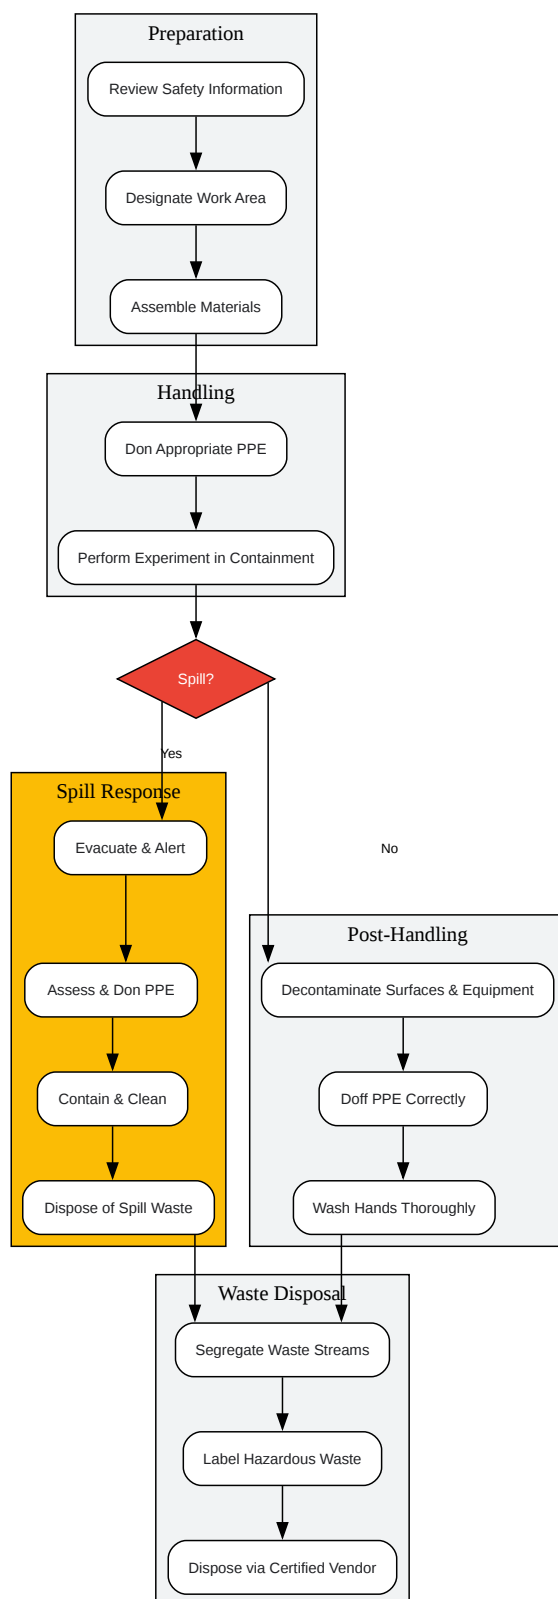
Preparation

Review Safety Information

Designate Work Area

Assemble Materials

Handling

Don Appropriate PPE

Perform Experiment in Containment

Spill?

Yes

No

Spill Response

Evacuate & Alert

Assess & Don PPE

Contain & Clean

Dispose of Spill Waste

Post-Handling

Decontaminate Surfaces & Equipment

Doff PPE Correctly

Wash Hands Thoroughly

Waste Disposal

Segregate Waste Streams

Label Hazardous Waste

Dispose via Certified Vendor